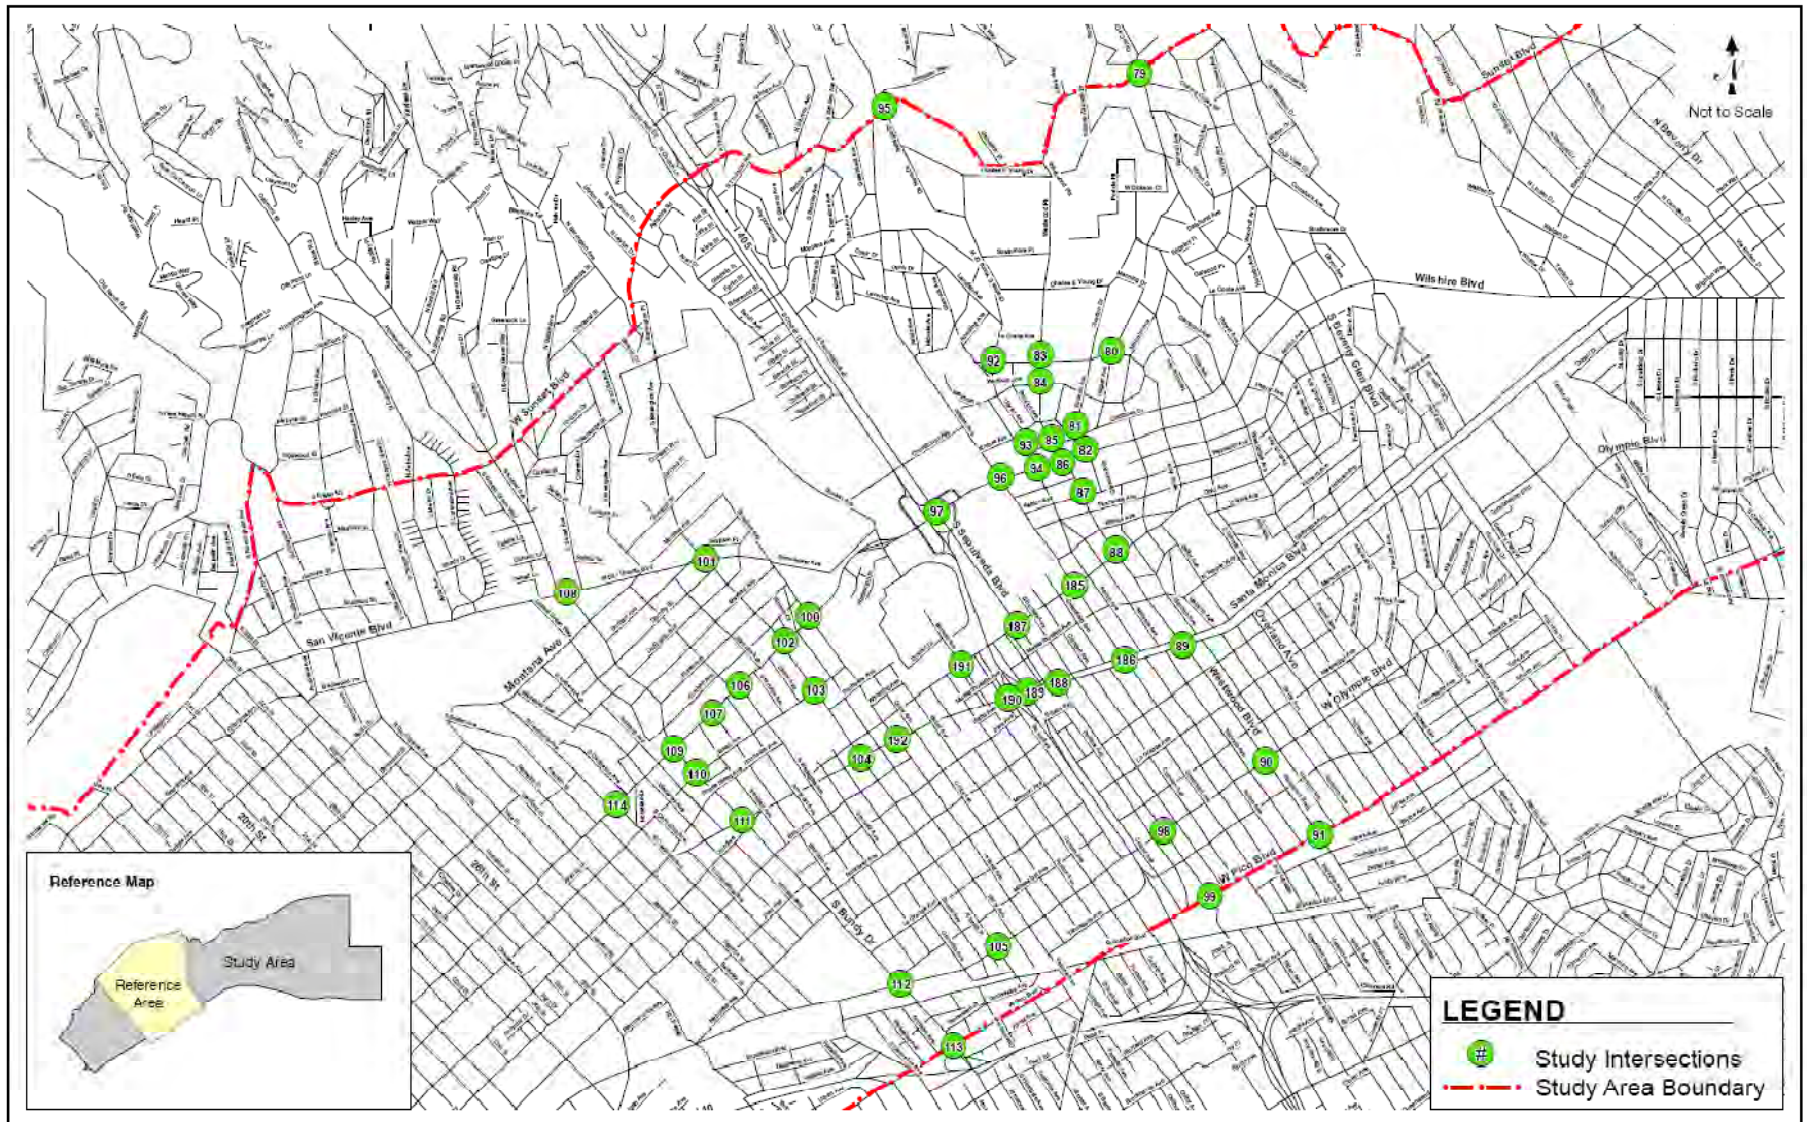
Not to Scale

79
95
Sunset Blvd
N Beverly Dr
Wilshire Blvd
405
W Sunset Blvd
Beverly Glen Blvd
Olympic Blvd
92
83
80
84
81
93
85
82
96
94
86
87
97
88
S Sepulveda Blvd
Santa Monica Blvd
101
185
108
100
187
Overland Ave
San Vicente Blvd
102
89
Montana Ave
191
186
106
103
188
190
189
W Olympic Blvd
107
Westwood Blvd
192
109
104
90
110
114
111
98
91
26th St
20th St
W Pico Blvd
99
S Bundy Dr
105
112
113

Reference Map
Study Area
Reference Area

LEGEND
Study Intersections
Study Area Boundary